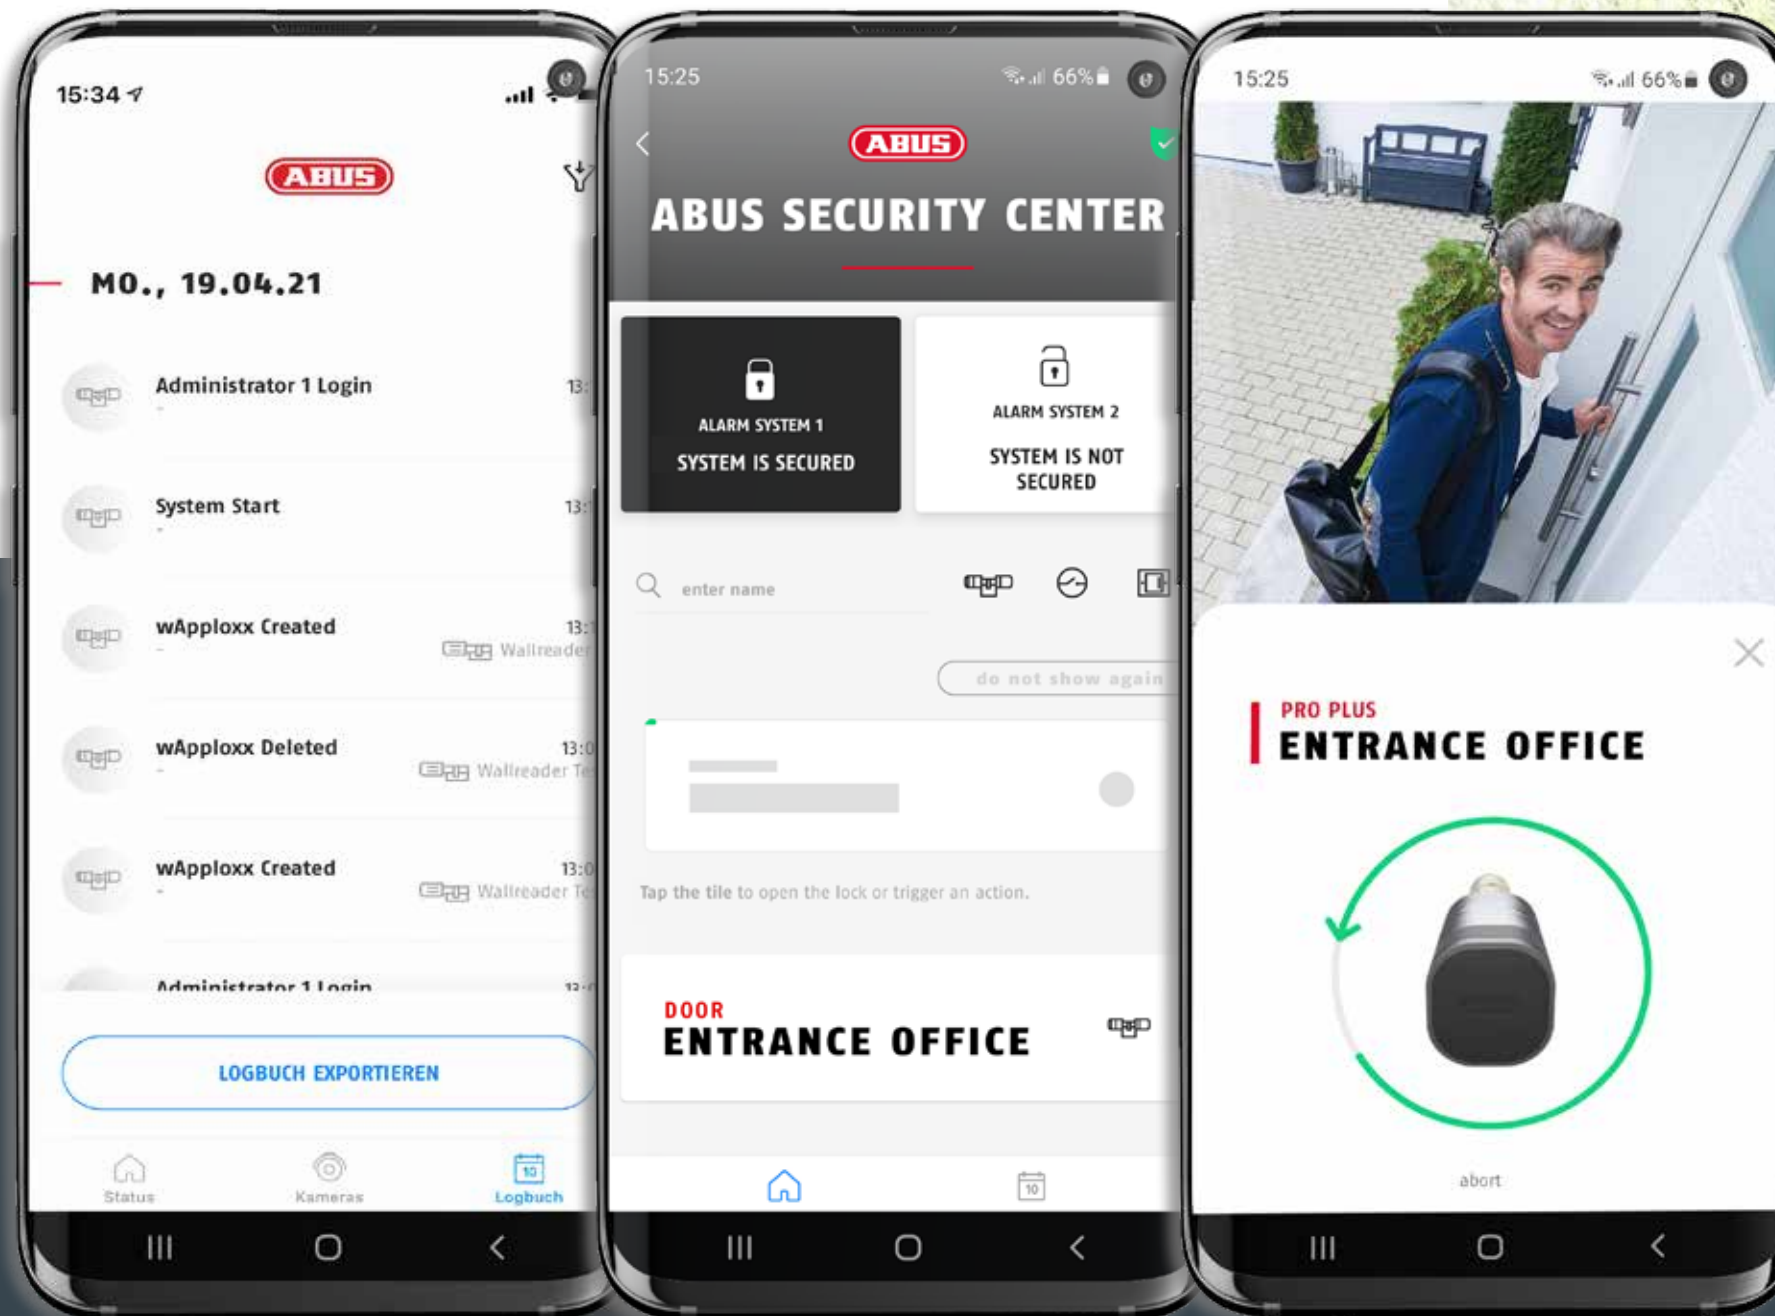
15:34

ABUS

MO., 19.04.21

Administrator 1 Login
-
13:

System Start
-
13:

wApploxx Created
-
13:
Wallreader

wApploxx Deleted
-
13:0
Wallreader Te

wApploxx Created
-
13:0
Wallreader Te

Administrator 1 Login

LOGBUCH EXPORTIEREN

Status
Kameras
Logbuch

15:25 66%

ABUS

ABUS SECURITY CENTER

ALARM SYSTEM 1
SYSTEM IS SECURED

ALARM SYSTEM 2
SYSTEM IS NOT SECURED

enter name

do not show again

Tap the tile to open the lock or trigger an action.

DOOR
ENTRANCE OFFICE

15:25 66%

PRO PLUS
ENTRANCE OFFICE

abort